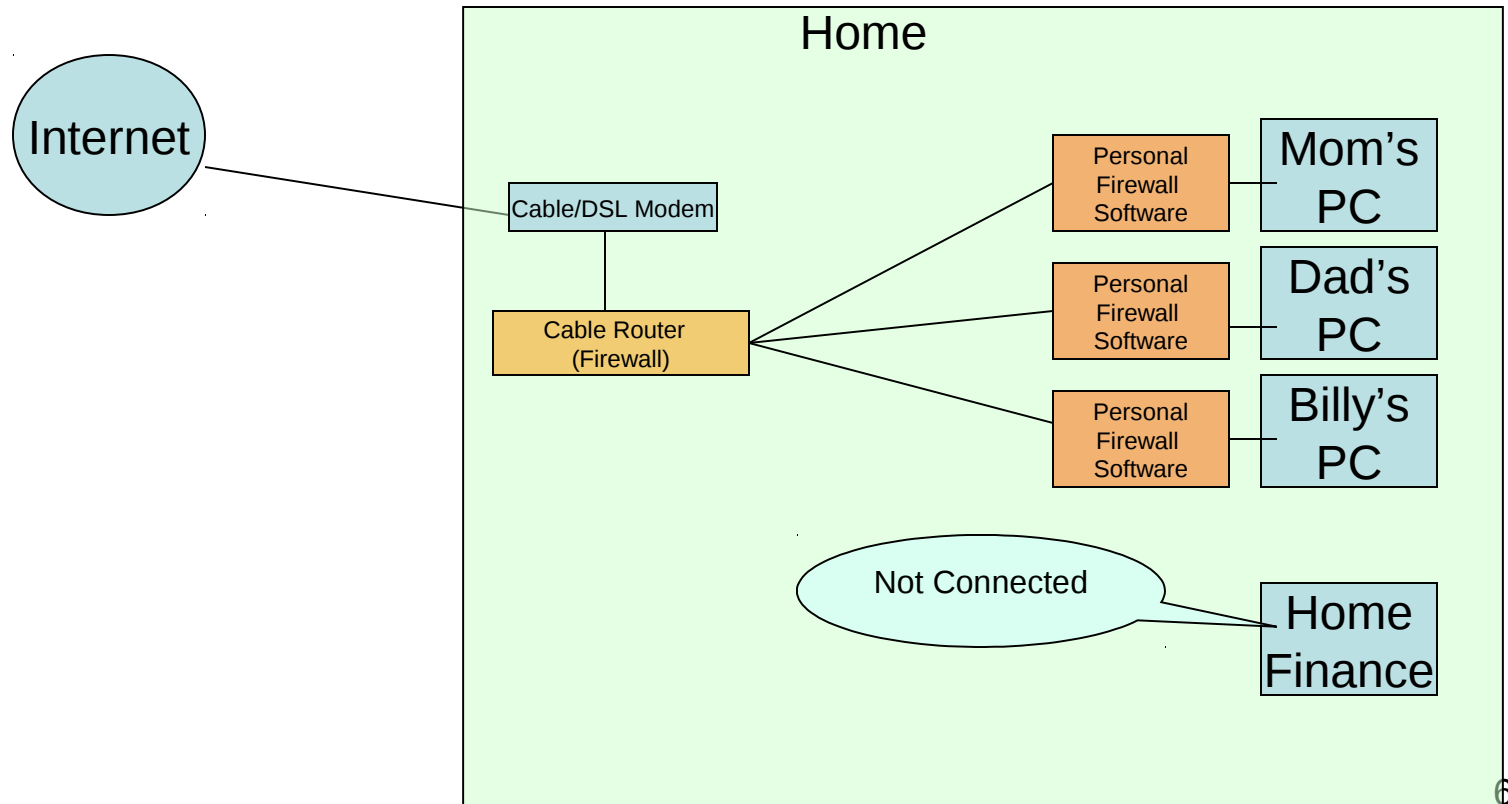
Home

Internet

Cable/DSL Modem

Cable Router (Firewall)

Personal Firewall Software

Mom's PC

Personal Firewall Software

Dad's PC

Personal Firewall Software

Billy's PC

Not Connected

Home Finance

6